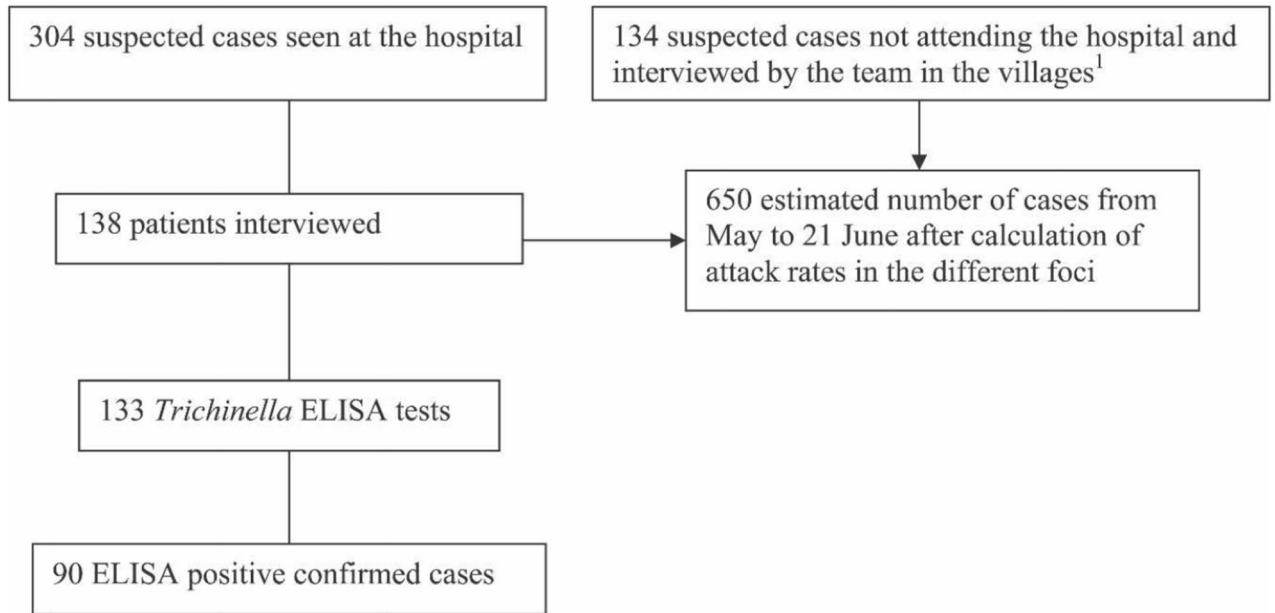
304 suspected cases seen at the hospital

134 suspected cases not attending the hospital and interviewed by the team in the villages$^1$

138 patients interviewed

650 estimated number of cases from May to 21 June after calculation of attack rates in the different foci

133 *Trichinella* ELISA tests

90 ELISA positive confirmed cases